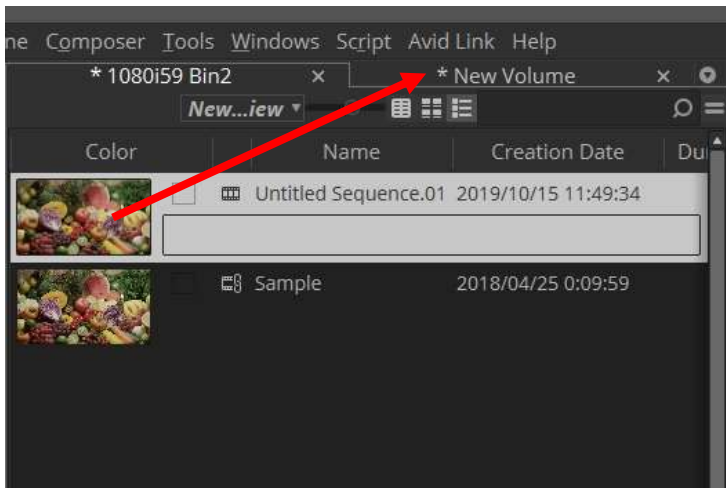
ne Composer Tools Windows Script Avid Link Help

* 1080i59 Bin2 ×
* New Volume ×

New...iew ▾

| Color | Name | Creation Date | Du |
|---|---|---|---|
| | Untitled Sequence.01 | 2019/10/15 11:49:34 | |
| | Sample | 2018/04/25 0:09:59 | |